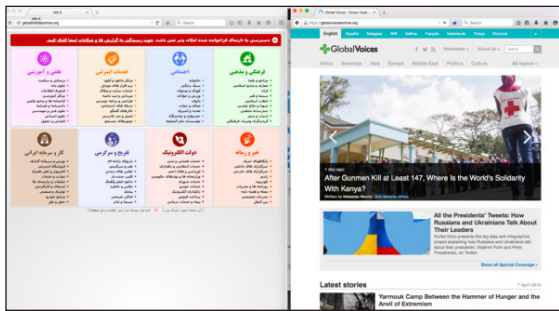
globalvoices.org

Search

English Español Malagasy العربية Italiano Français Nederlands Ελληνικά

Global Voices

Newsletter About Us Search

Africa Americas Asia Europe Middle East Politics Culture All topics

1 day ago

After Gunmen Kill at Least 147, Where Is the World's Solidarity With Kenya?

Written by Ndesanjo Macha

All the Presidents' Tweets: How Russians and Ukrainians Talk About Their Leaders

Show all Special Coverage

Latest stories

Yarmouk Camp Between the Hammer of Hunger and the Anvil of Extremism

1 April 2015

فرهنگی و مذهبی

اجتماعی

خدمات اینترنتی

علمی و آموزشی

خبر و رسانه

دولت الکترونیک

تفریح و سرگرمی

کار و سرمایه ایرانی

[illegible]